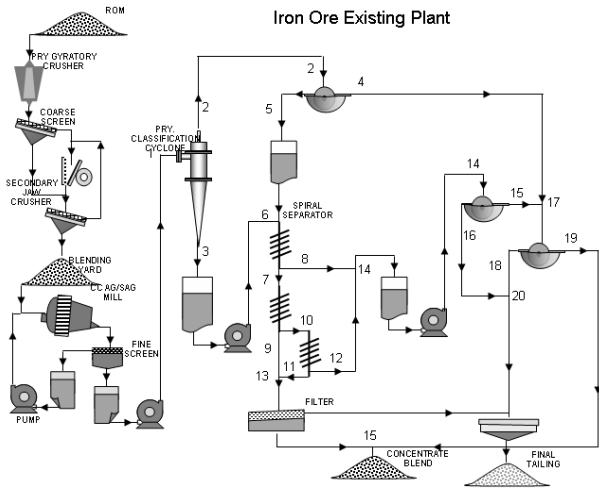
Iron Ore Existing Plant

ROM

PRY GYRATORY CRUSHER

COARSE SCREEN

SECONDARY JAW CRUSHER

BLENDING YARD

CC AG/SAG MILL

FINE SCREEN

PUMP

PRY. CLASSIFICATION CYCLONE

1

2

2

3

4

5

6

SPIRAL SEPARATOR

7

8

9

10

11

12

13

14

14

15

15

16

17

18

19

20

FILTER

CONCENTRATE BLEND

FINAL TAILING